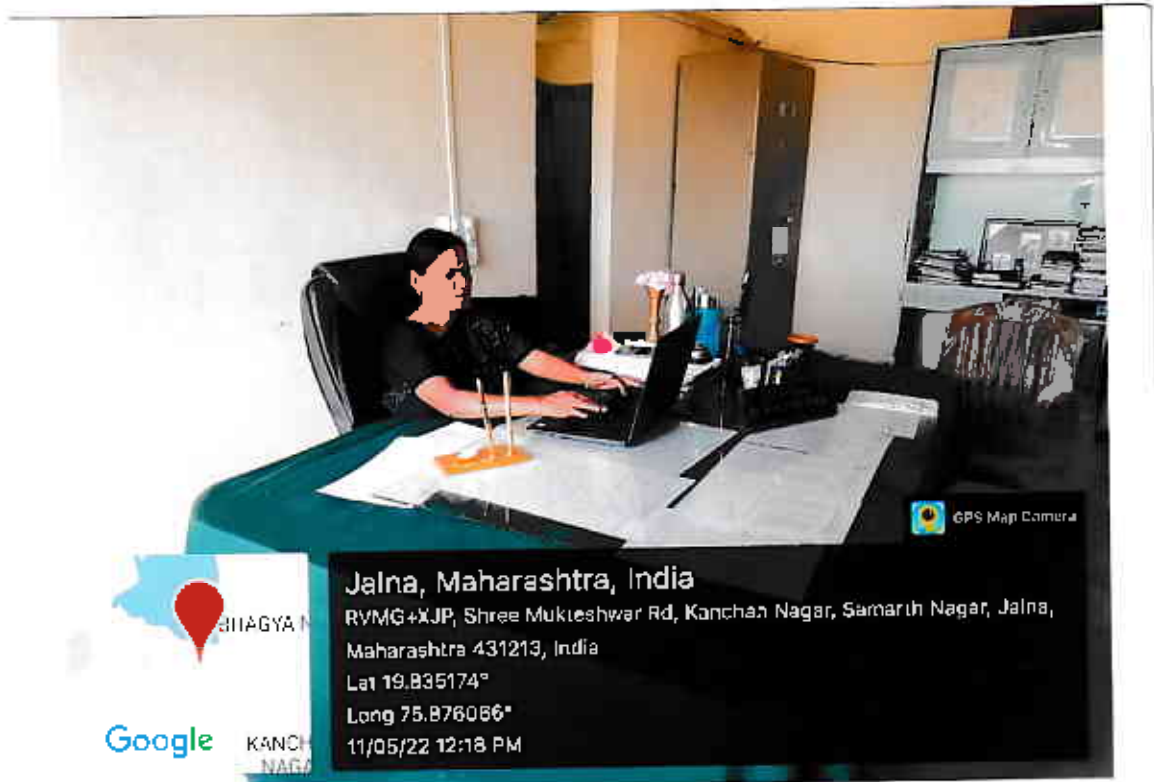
GPS Map Camera

BHAGYA N

Google

KANCH
NAGA

Jalna, Maharashtra, India
RVMG+XJP, Shree Mukteshwar Rd, Kanchan Nagar, Samarth Nagar, Jalna, Maharashtra 431213, India
Lat 19.835174°
Long 75.876066°
11/05/22 12:18 PM